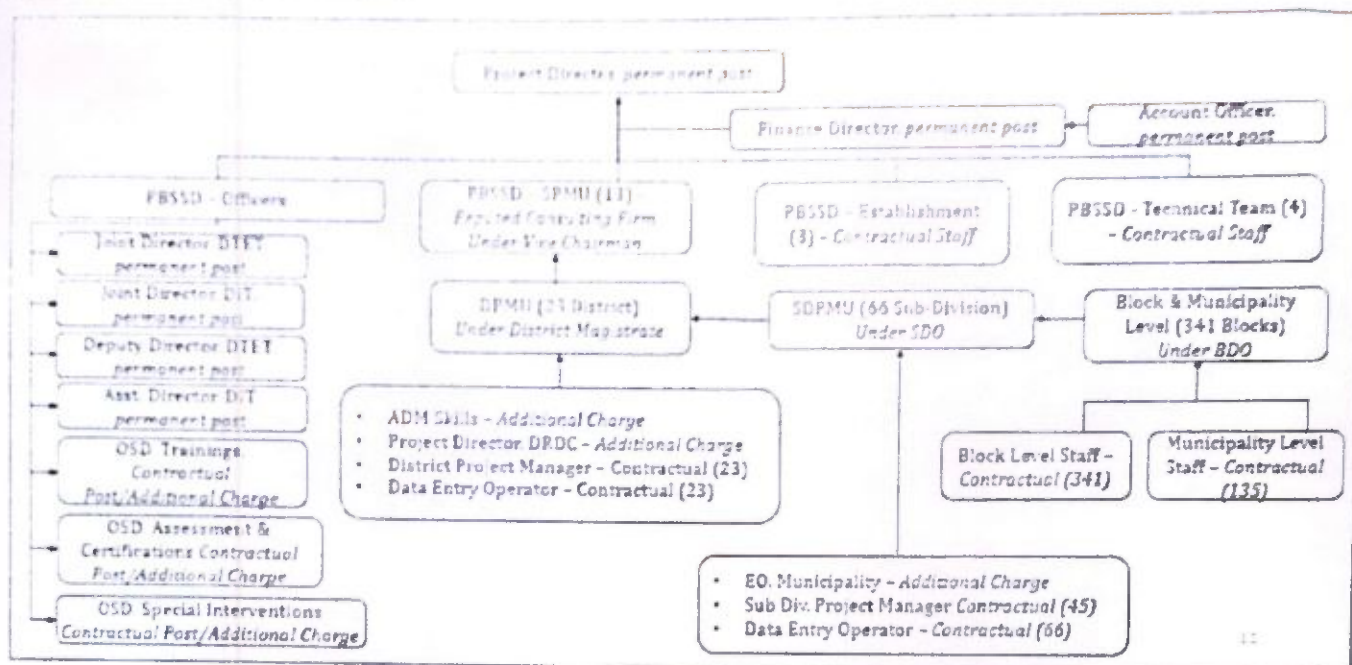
Project Director permanent post

Finance Director permanent post

Account Officer, permanent post

PBSSD - Officers

PBSSD - SPMU (11) Reputed Consulting Firm Under Vice Chairman

PBSSD - Establishment (3) - Contractual Staff

PBSSD - Technical Team (4) - Contractual Staff

Joint Director DTET permanent post

Joint Director DIT permanent post

Deputy Director DTET permanent post

Asst. Director DIT permanent post

OSD Trainings Contractual Post/Additional Charge

OSD Assessment & Certifications Contractual Post/Additional Charge

OSD Special Interventions Contractual Post/Additional Charge

DPMU (23 District) Under District Magistrate

SDPMU (66 Sub-Division) Under SDO

Block & Municipality Level (341 Blocks) Under BDO

- ADM Skills - Additional Charge
- Project Director DRDC - Additional Charge
- District Project Manager - Contractual (23)
- Data Entry Operator - Contractual (23)

Block Level Staff - Contractual (341)

Municipality Level Staff - Contractual (135)

- EO, Municipality - Additional Charge
- Sub Div. Project Manager Contractual (45)
- Data Entry Operator - Contractual (66)

12